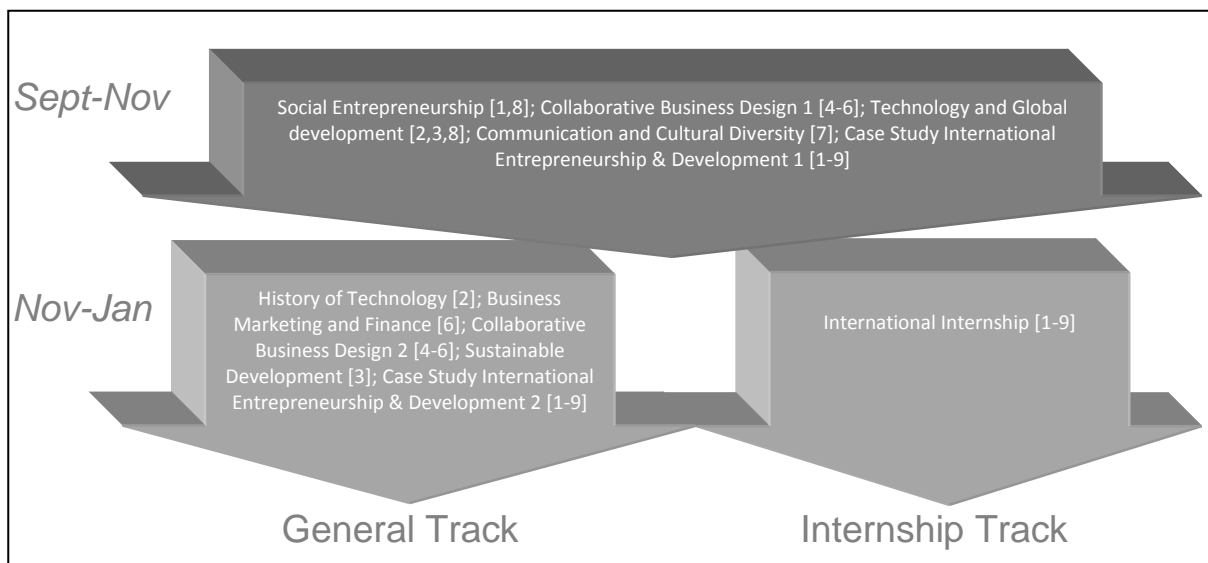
Sept-Nov

Social Entrepreneurship [1,8]; Collaborative Business Design 1 [4-6]; Technology and Global development [2,3,8]; Communication and Cultural Diversity [7]; Case Study International Entrepreneurship & Development 1 [1-9]

Nov-Jan

History of Technology [2]; Business Marketing and Finance [6]; Collaborative Business Design 2 [4-6]; Sustainable Development [3]; Case Study International Entrepreneurship & Development 2 [1-9]

International Internship [1-9]

General Track

Internship Track